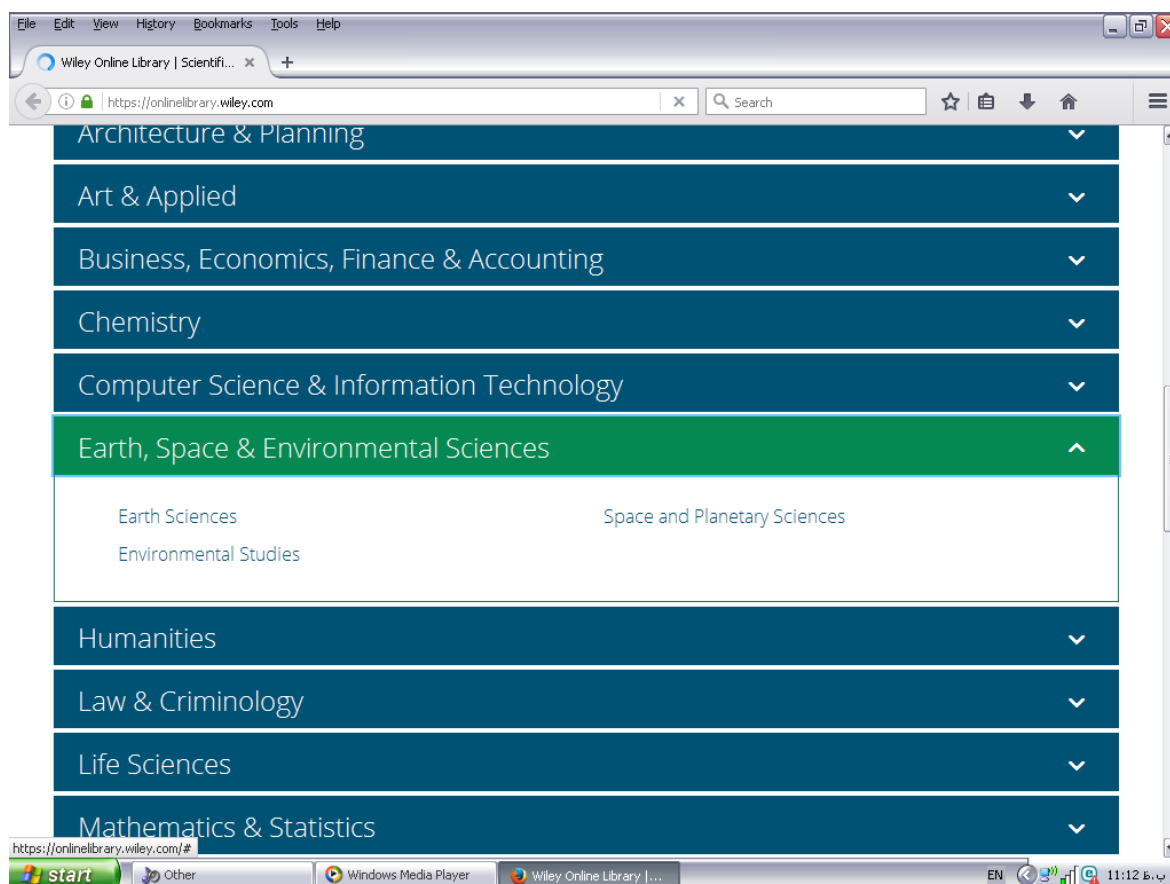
File Edit View History Bookmarks Tools Help

Wiley Online Library | Scientifi...

https://onlinelibrary.wiley.com

Search

Architecture & Planning

Art & Applied

Business, Economics, Finance & Accounting

Chemistry

Computer Science & Information Technology

Earth, Space & Environmental Sciences

Earth Sciences

Space and Planetary Sciences

Environmental Studies

Humanities

Law & Criminology

Life Sciences

Mathematics & Statistics

https://onlinelibrary.wiley.com/#

start

Other

Windows Media Player

Wiley Online Library | ...

EN

11:12 ب.ظ